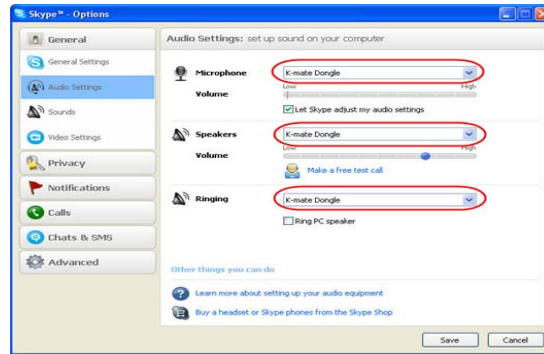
Skype™ - Options

General
General Settings
Audio Settings
Sounds
Video Settings
Privacy
Notifications
Calls
Chats & SMS
Advanced

Audio Settings: set up sound on your computer

Microphone
K-mate Dongle
Volume
Low
High
Let Skype adjust my audio settings

Speakers
K-mate Dongle
Volume
Low
High
Make a free test call

Ringing
K-mate Dongle
Ring PC speaker

Other things you can do

Learn more about setting up your audio equipment

Buy a headset or Skype phones from the Skype Shop

Save
Cancel